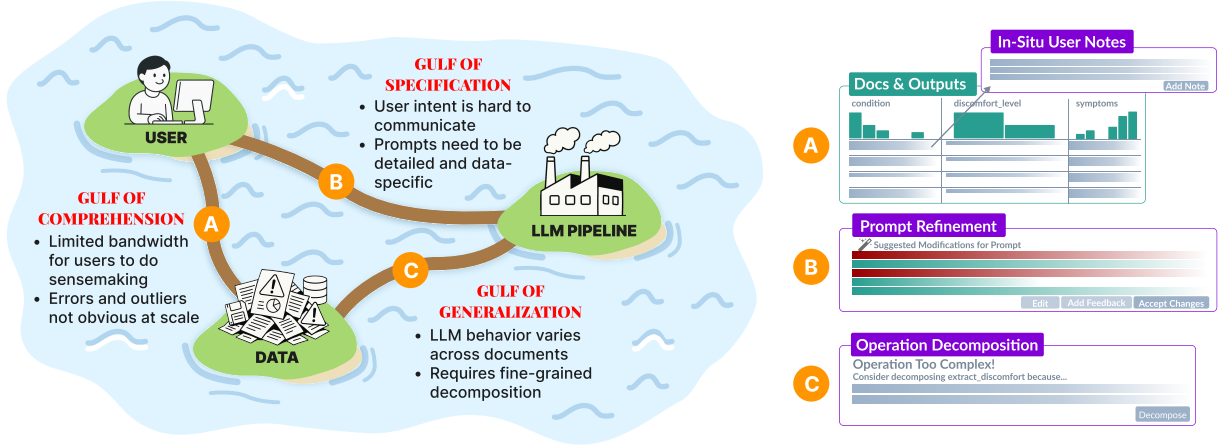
USER

GULF OF SPECIFICATION
• User intent is hard to communicate
• Prompts need to be detailed and data-specific

B

LLM PIPELINE

GULF OF COMPREHENSION
• Limited bandwidth for users to do sensemaking
• Errors and outliers not obvious at scale

A

C

DATA

GULF OF GENERALIZATION
• LLM behavior varies across documents
• Requires fine-grained decomposition

In-Situ User Notes
Add Note

Docs & Outputs
condition
discomfort_level
symptoms

A

Prompt Refinement
Suggested Modifications for Prompt

B

Edit
Add Feedback
Accept Changes

Operation Decomposition
Operation Too Complex!
Consider decomposing extract_discomfort because...

C

Decompose